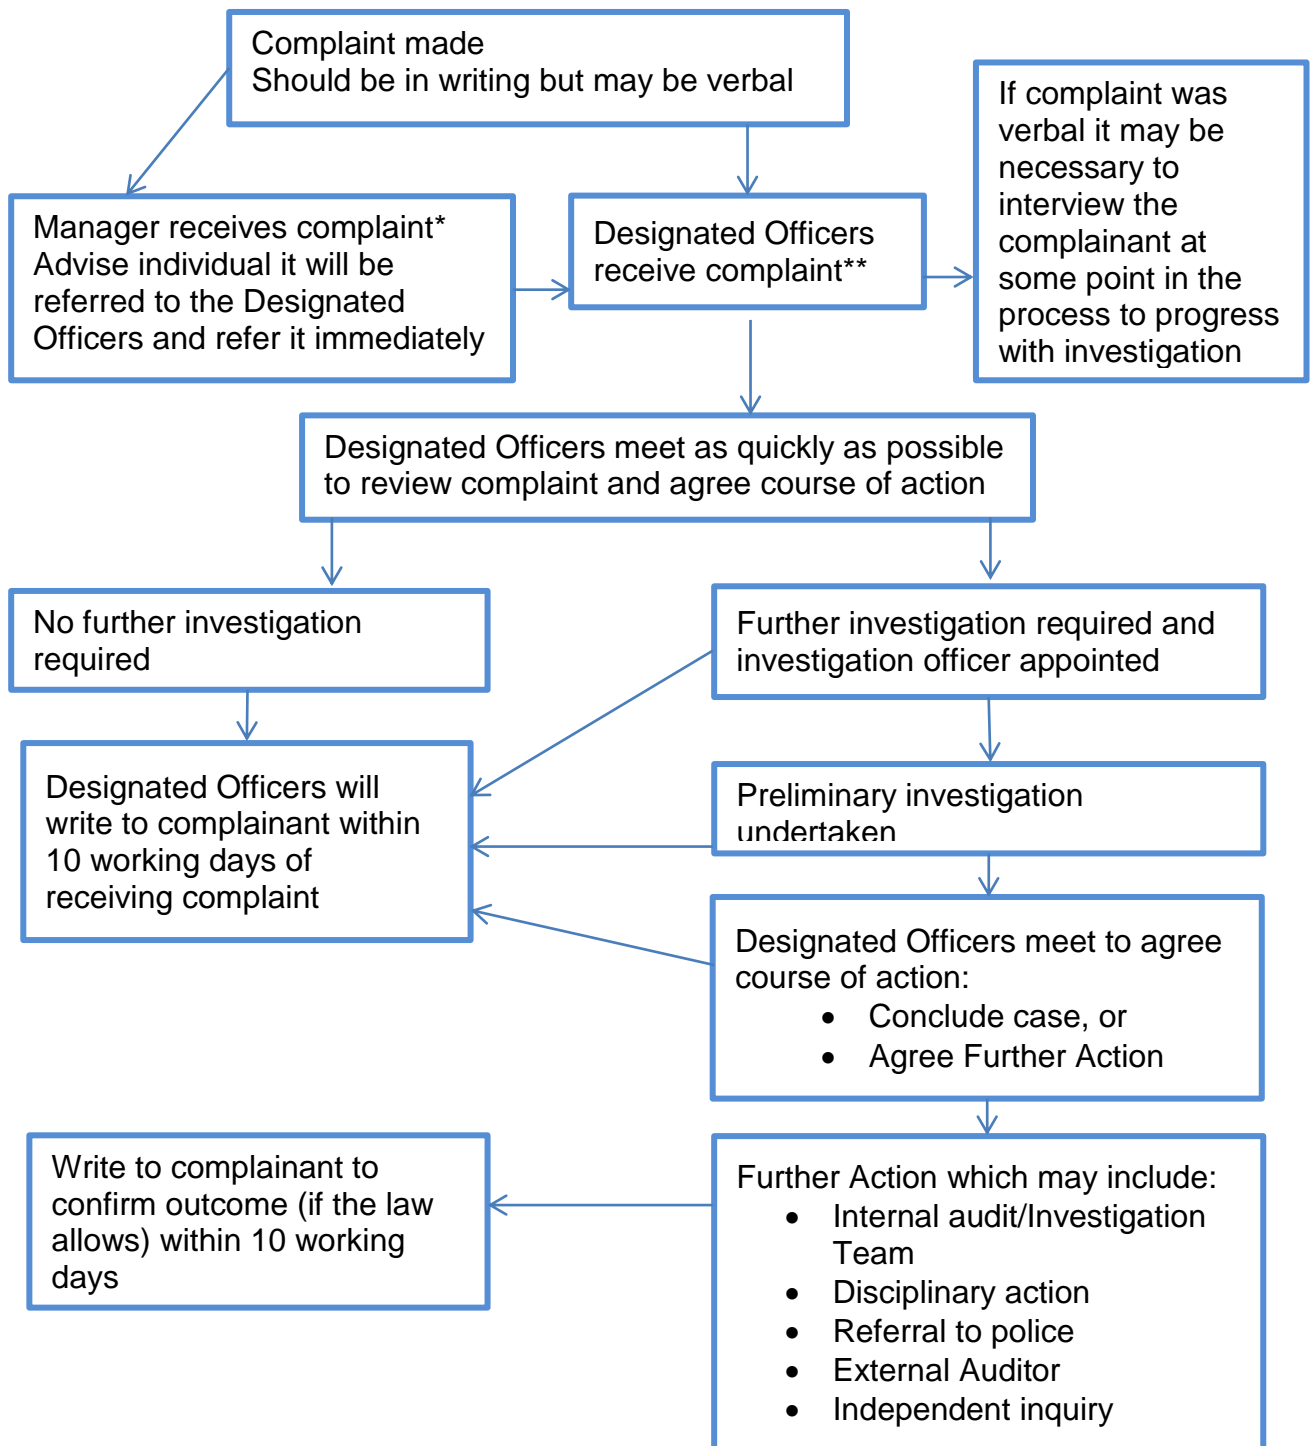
Complaint made
Should be in writing but may be verbal

Manager receives complaint*
Advise individual it will be referred to the Designated Officers and refer it immediately

Designated Officers receive complaint**

If complaint was verbal it may be necessary to interview the complainant at some point in the process to progress with investigation

Designated Officers meet as quickly as possible to review complaint and agree course of action

No further investigation required

Further investigation required and investigation officer appointed

Designated Officers will write to complainant within 10 working days of receiving complaint

Preliminary investigation undertaken

Designated Officers meet to agree course of action:
• Conclude case, or
• Agree Further Action

Write to complainant to confirm outcome (if the law allows) within 10 working days

Further Action which may include:
• Internal audit/Investigation Team
• Disciplinary action
• Referral to police
• External Auditor
• Independent inquiry